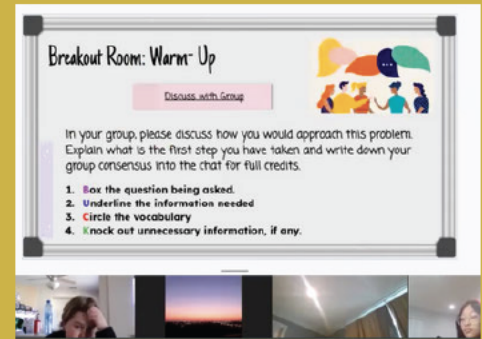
Breakout Room: Warm- Up

Discuss with Group

In your group, please discuss how you would approach this problem. Explain what is the first step you have taken and write down your group consensus into the chat for full credits.

1. Box the question being asked.
2. Underline the information needed
3. Circle the vocabulary
4. Knock out unnecessary information, if any.